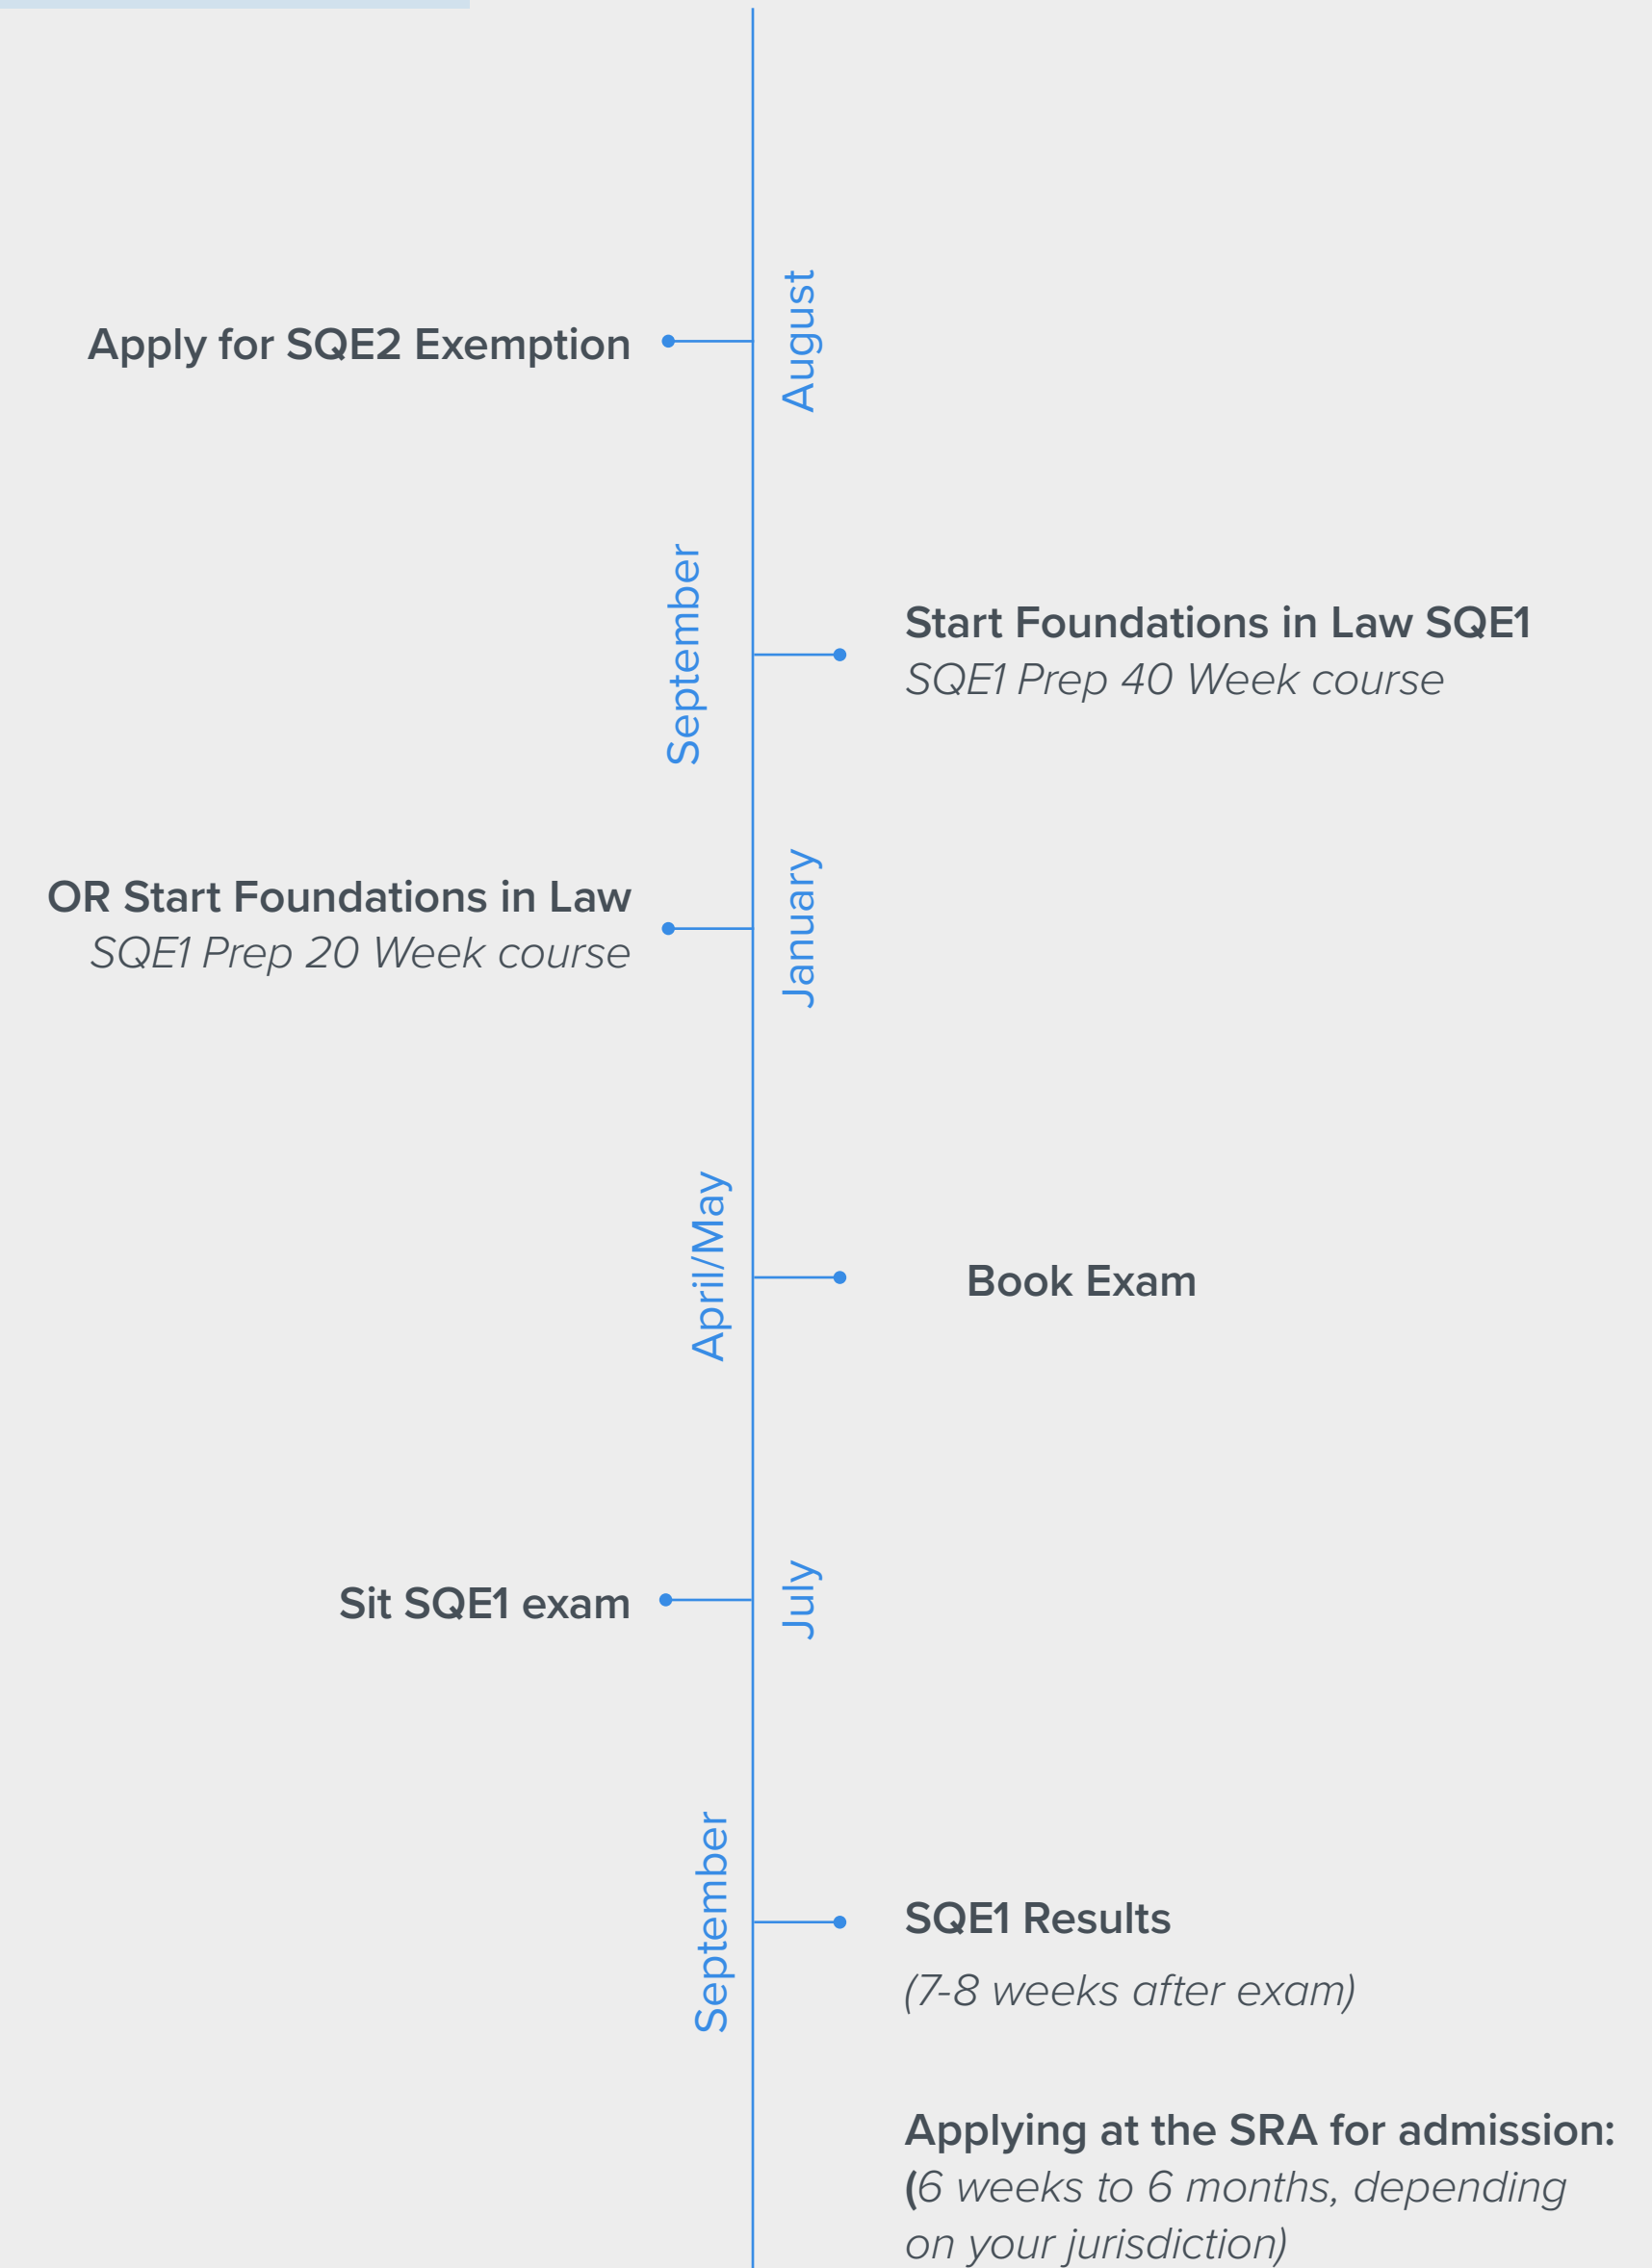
August

Apply for SQE2 Exemption

September

Start Foundations in Law SQE1
SQE1 Prep 40 Week course

January

OR Start Foundations in Law
SQE1 Prep 20 Week course

April/May

Book Exam

July

Sit SQE1 exam

September

SQE1 Results
(7-8 weeks after exam)

Applying at the SRA for admission:
(6 weeks to 6 months, depending on your jurisdiction)